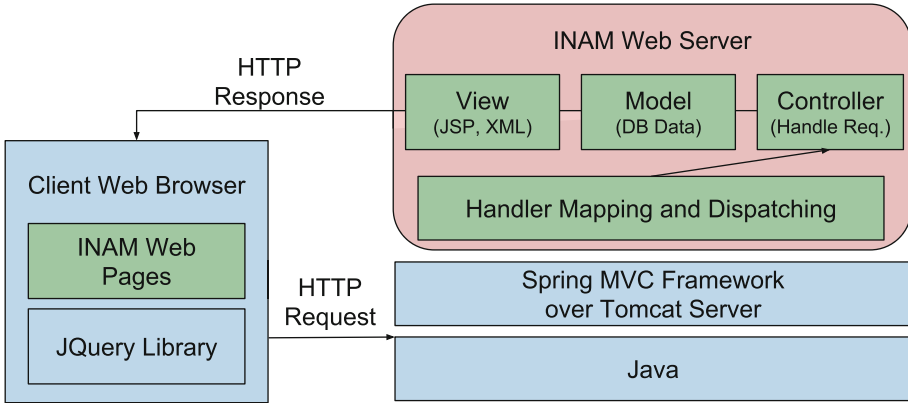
INAM Web Server

HTTP Response

View (JSP, XML)

Model (DB Data)

Controller (Handle Req.)

Client Web Browser

Handler Mapping and Dispatching

INAM Web Pages

JQuery Library

HTTP Request

Spring MVC Framework over Tomcat Server

Java